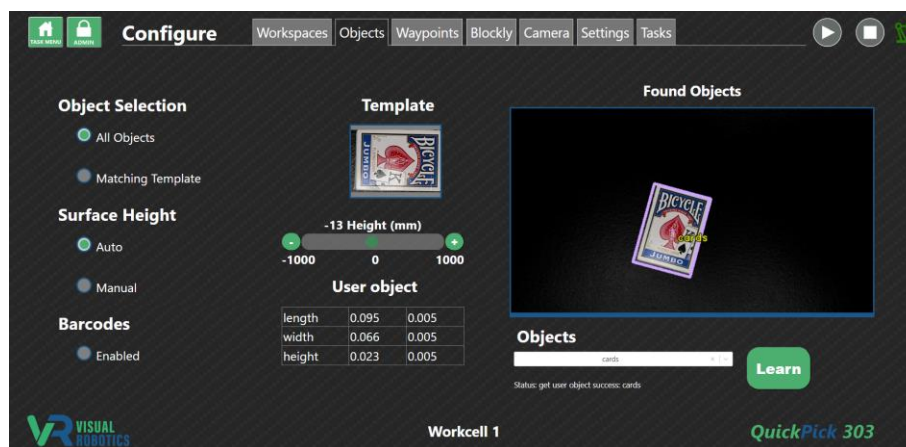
TASK MENU ADMIN Configure

Workspaces Objects Waypoints Blockly Camera Settings Tasks

Object Selection

All Objects

Matching Template

Surface Height

Auto

Manual

Barcodes

Enabled

Template

BICYCLE JUMBO

-13 Height (mm)

-1000 0 1000

User object

| length | 0.095 | 0.005 |
|---|---|---|
| width | 0.066 | 0.005 |
| height | 0.023 | 0.005 |

Found Objects

BICYCLE cards JUMBO

Objects

cards

Learn

Status: get user object success: cards

VR VISUAL ROBOTICS

Workcell 1

QuickPick 303